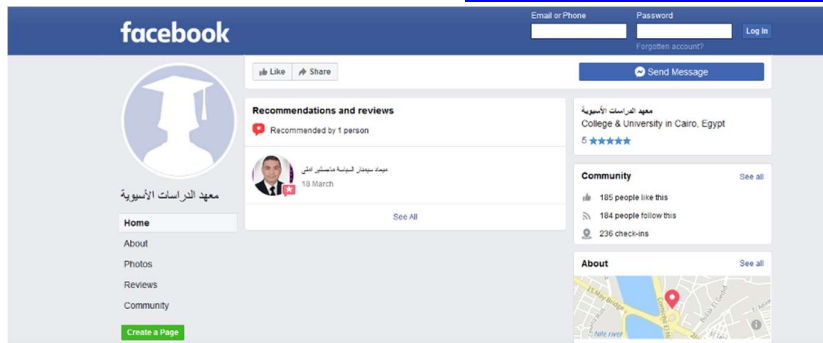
facebook

Email or Phone

Password

Log In

Forgotten account?

معهد الدراسات الأسيوية

Home

About

Photos

Reviews

Community

Create a Page

Like

Share

Send Message

Recommendations and reviews

Recommended by 1 person

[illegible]

18 March

See All

معهد الدراسات الأسيوية

College & University in Cairo, Egypt

5 ★★★★★

Community

See all

185 people like this

184 people follow this

236 check-ins

About

See all